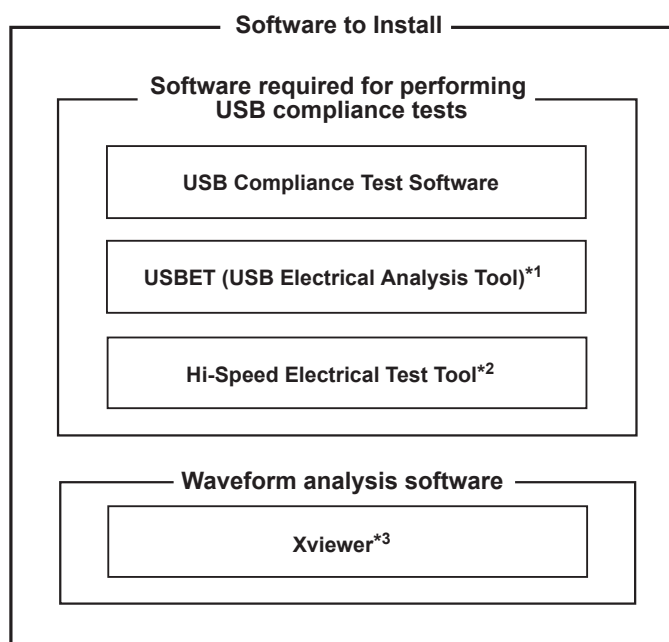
Software to Install

Software required for performing USB compliance tests

USB Compliance Test Software

USBET (USB Electrical Analysis Tool)$^{*1}$

Hi-Speed Electrical Test Tool$^{*2}$

Waveform analysis software

Xviewer$^{*3}$